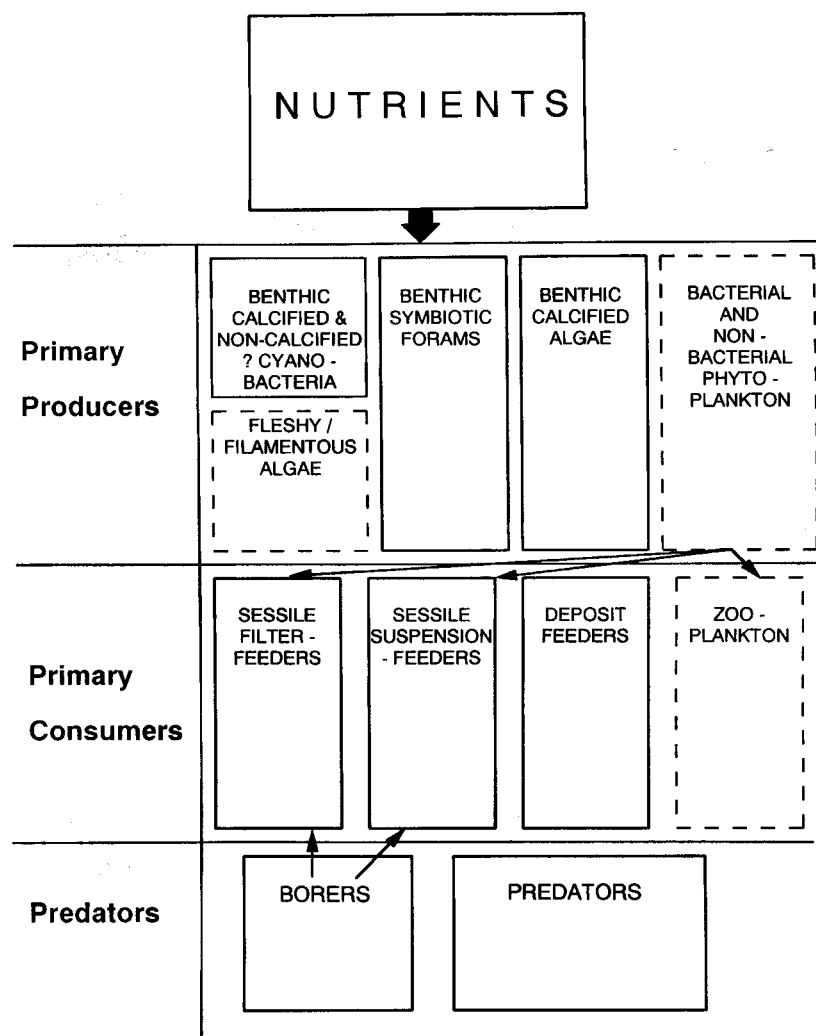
NUTRIENTS

Primary Producers

BENTHIC CALCIFIED & NON-CALCIFIED ? CYANO - BACTERIA

FLESHY / FILAMENTOUS ALGAE

BENTHIC SYMBIOTIC FORAMS

BENTHIC CALCIFIED ALGAE

BACTERIAL AND NON - BACTERIAL PHYTO - PLANKTON

Primary Consumers

SESSILE FILTER - FEEDERS

SESSILE SUSPENSION - FEEDERS

DEPOSIT FEEDERS

ZOO - PLANKTON

Predators

BORERS

PREDATORS